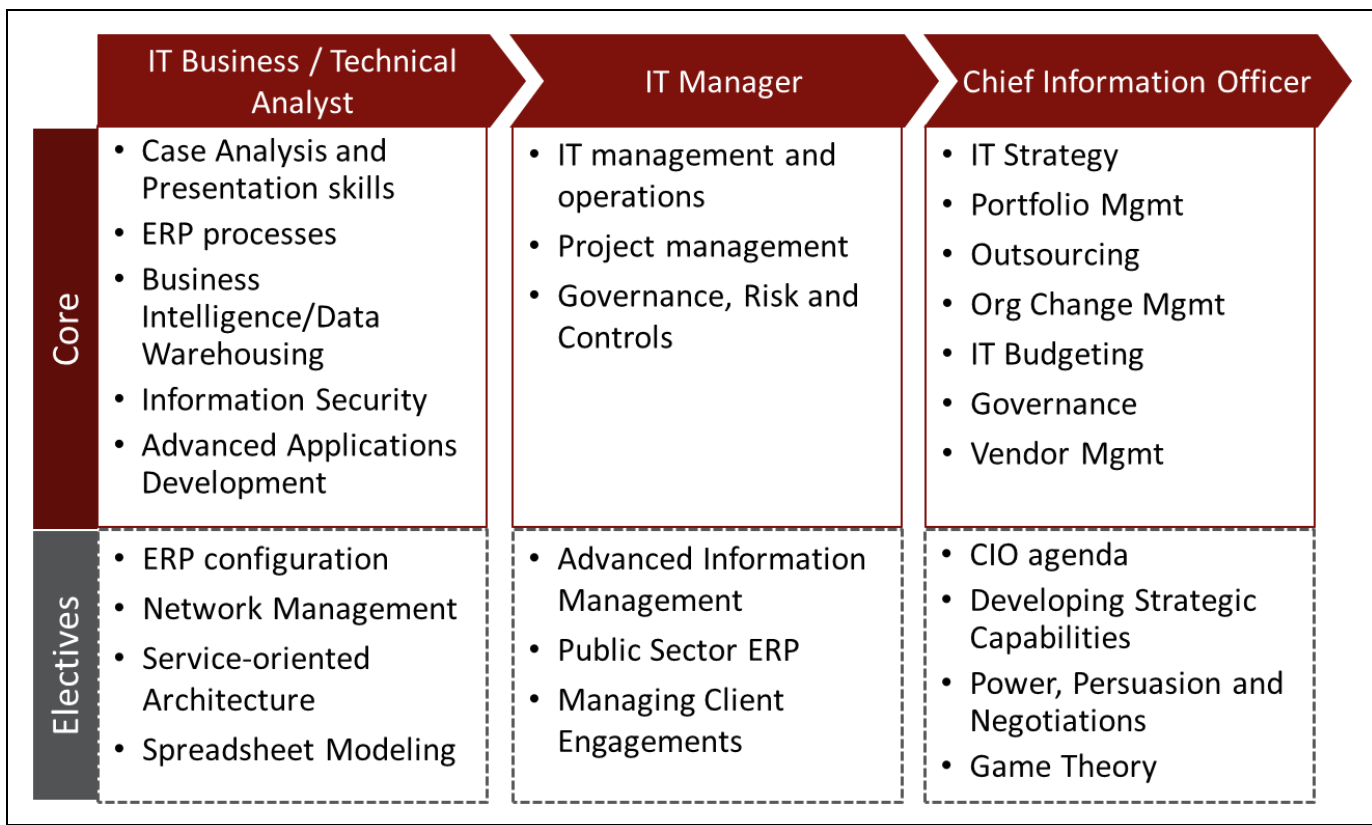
|  | IT Business / Technical Analyst | IT Manager | Chief Information Officer |
|---|---|---|---|
| Core | • Case Analysis and Presentation skills<br>• ERP processes<br>• Business Intelligence/Data Warehousing<br>• Information Security<br>• Advanced Applications Development | • IT management and operations<br>• Project management<br>• Governance, Risk and Controls | • IT Strategy<br>• Portfolio Mgmt<br>• Outsourcing<br>• Org Change Mgmt<br>• IT Budgeting<br>• Governance<br>• Vendor Mgmt |
| Electives | • ERP configuration<br>• Network Management<br>• Service-oriented Architecture<br>• Spreadsheet Modeling | • Advanced Information Management<br>• Public Sector ERP<br>• Managing Client Engagements | • CIO agenda<br>• Developing Strategic Capabilities<br>• Power, Persuasion and Negotiations<br>• Game Theory |